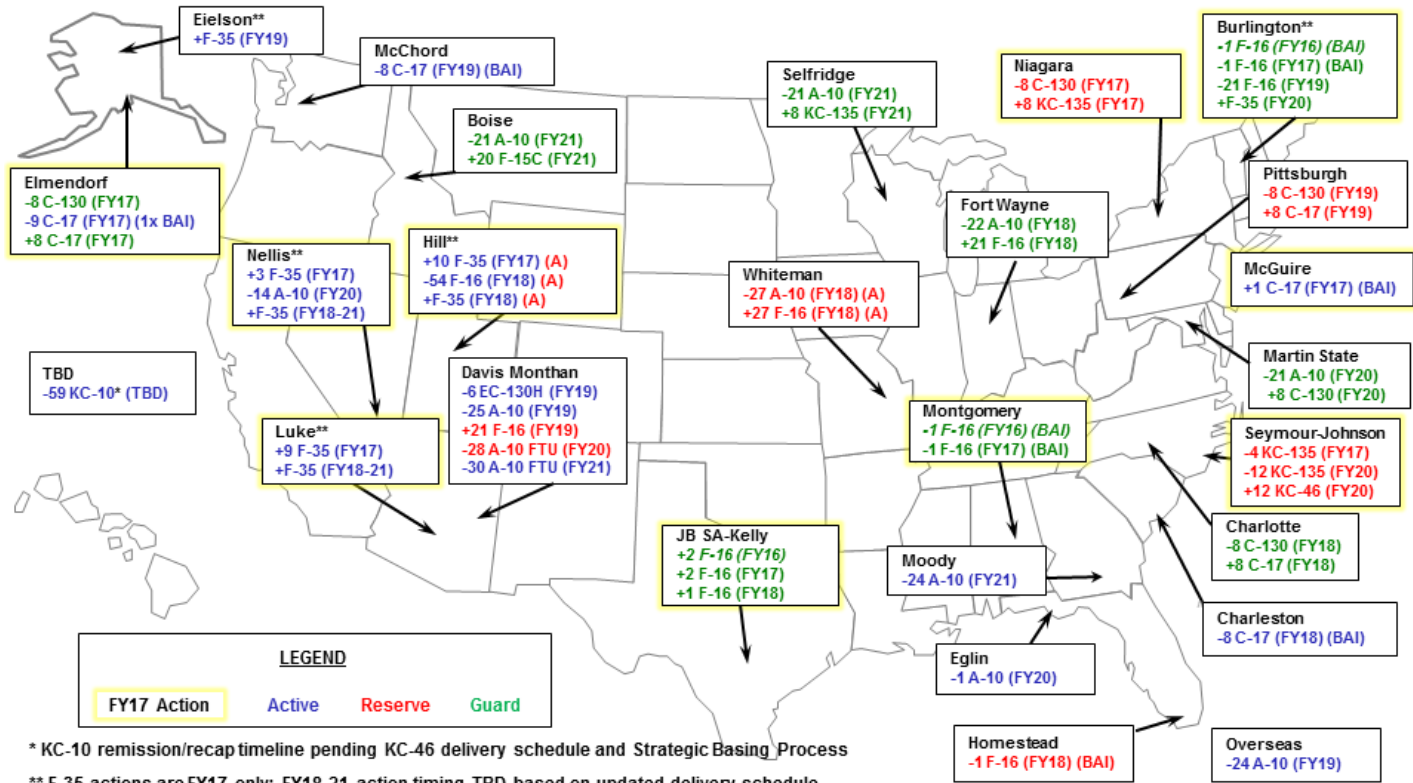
Eielson**
+F-35 (FY19)

McChord
-8 C-17 (FY19) (BAI)

Boise
-21 A-10 (FY21)
+20 F-15C (FY21)

Selfridge
-21 A-10 (FY21)
+8 KC-135 (FY21)

Niagara
-8 C-130 (FY17)
+8 KC-135 (FY17)

Burlington**
-1 F-16 (FY16) (BAI)
-1 F-16 (FY17) (BAI)
-21 F-16 (FY19)
+F-35 (FY20)

Pittsburgh
-8 C-130 (FY19)
+8 C-17 (FY19)

Elmendorf
-8 C-130 (FY17)
-9 C-17 (FY17) (1x BAI)
+8 C-17 (FY17)

Nellis**
+3 F-35 (FY17)
-14 A-10 (FY20)
+F-35 (FY18-21)

Hill**
+10 F-35 (FY17) (A)
-54 F-16 (FY18) (A)
+F-35 (FY18) (A)

Fort Wayne
-22 A-10 (FY18)
+21 F-16 (FY18)

Whiteman
-27 A-10 (FY18) (A)
+27 F-16 (FY18) (A)

McGuire
+1 C-17 (FY17) (BAI)

Martin State
-21 A-10 (FY20)
+8 C-130 (FY20)

TBD
-59 KC-10* (TBD)

Davis Monthan
-6 EC-130H (FY19)
-25 A-10 (FY19)
+21 F-16 (FY19)
-28 A-10 FTU (FY20)
-30 A-10 FTU (FY21)

Luke**
+9 F-35 (FY17)
+F-35 (FY18-21)

Montgomery
-1 F-16 (FY16) (BAI)
-1 F-16 (FY17) (BAI)

Seymour-Johnson
-4 KC-135 (FY17)
-12 KC-135 (FY20)
+12 KC-46 (FY20)

Charlotte
-8 C-130 (FY18)
+8 C-17 (FY18)

JB SA-Kelly
+2 F-16 (FY16)
+2 F-16 (FY17)
+1 F-16 (FY18)

Moody
-24 A-10 (FY21)

Charleston
-8 C-17 (FY18) (BAI)

LEGEND
FY17 Action Active Reserve Guard

Eglin
-1 A-10 (FY20)

Homestead
-1 F-16 (FY18) (BAI)

Overseas
-24 A-10 (FY19)

* KC-10 remission/recap timeline pending KC-46 delivery schedule and Strategic Basing Process
** F-35 actions are FY17 only; FY18-21 action timing TBD based on updated delivery schedule